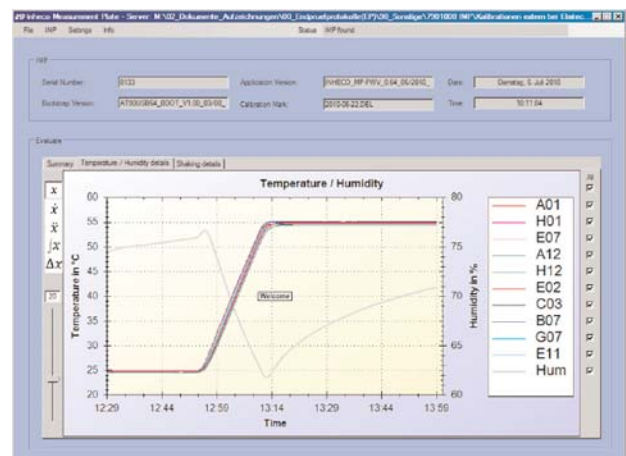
INP Inheco Measurement Plate - Server: M:\02_Dokumente_Aufzeichnungen\60_Endpruefprotokolle(EP)\20_Sonstige\7901000 INP\Kalibrationen extern bei Elektro...

File INP Settings Info

Status: INP found

INP

Serial Number: 0133

Application Version: INHECO_MP FWV_0.04_06/2010_

Date: Dienstag, 6 Juli 2010

Bootstrap Version: AT90USB64_BOOT_V1.00_03/09_

Calibration Mark: 2010-06-22 DEL

Time: 10:11:04

Evaluate

Summary | Temperature / Humidity details | Shaking details

$x$

$\dot{x}$

$\ddot{x}$

$\int x$

$\Delta x$

20

Temperature / Humidity

Temperature in °C

Humidity in %

Welcome

Time

60 55 50 45 40 35 30 25 20

80 75 70 65 60

12:29 12:44 12:59 13:14 13:29 13:44 13:59

A01
H01
E07
A12
H12
E02
C03
B07
G07
E11
Hum

All